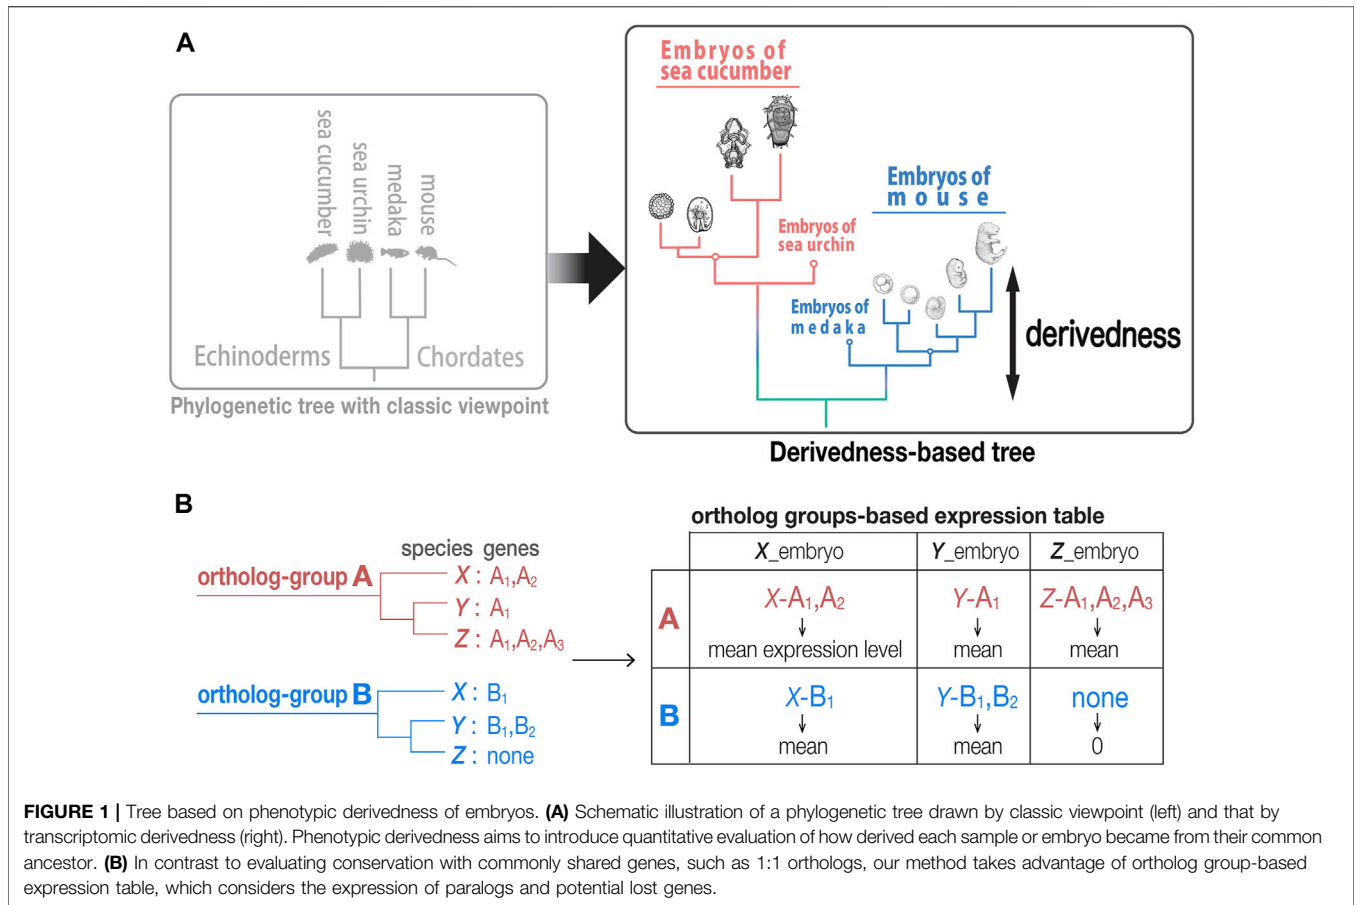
A

sea cucumber
sea urchin
medaka
mouse

Echinoderms
Chordates

Phylogenetic tree with classic viewpoint

Embryos of sea cucumber

Embryos of mouse

Embryos of sea urchin

Embryos of medaka

derivedness

Derivedness-based tree

B

species genes

ortholog-group A
$X$ : $A_1$,$A_2$
$Y$ : $A_1$
$Z$ : $A_1$,$A_2$,$A_3$

ortholog-group B
$X$ : $B_1$
$Y$ : $B_1$,$B_2$
$Z$ : none

ortholog groups-based expression table

| | $X$_embryo | $Y$_embryo | $Z$_embryo |
|---|---|---|---|
| A | $X$-$A_1$,$A_2$ ↓ mean expression level | $Y$-$A_1$ ↓ mean | $Z$-$A_1$,$A_2$,$A_3$ ↓ mean |
| B | $X$-$B_1$ ↓ mean | $Y$-$B_1$,$B_2$ ↓ mean | none ↓ 0 |

FIGURE 1 | Tree based on phenotypic derivedness of embryos. (A) Schematic illustration of a phylogenetic tree drawn by classic viewpoint (left) and that by transcriptomic derivedness (right). Phenotypic derivedness aims to introduce quantitative evaluation of how derived each sample or embryo became from their common ancestor. (B) In contrast to evaluating conservation with commonly shared genes, such as 1:1 orthologs, our method takes advantage of ortholog group-based expression table, which considers the expression of paralogs and potential lost genes.